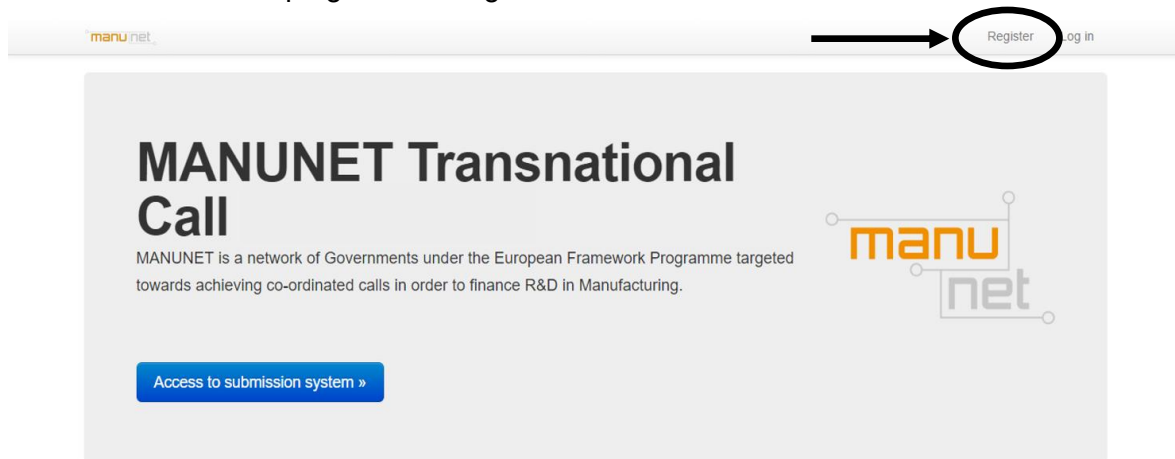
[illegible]

manu net

Register Log in

MANUNET Transnational Call

MANUNET is a network of Governments under the European Framework Programme targeted towards achieving co-ordinated calls in order to finance R&D in Manufacturing.

Access to submission system »

manu net